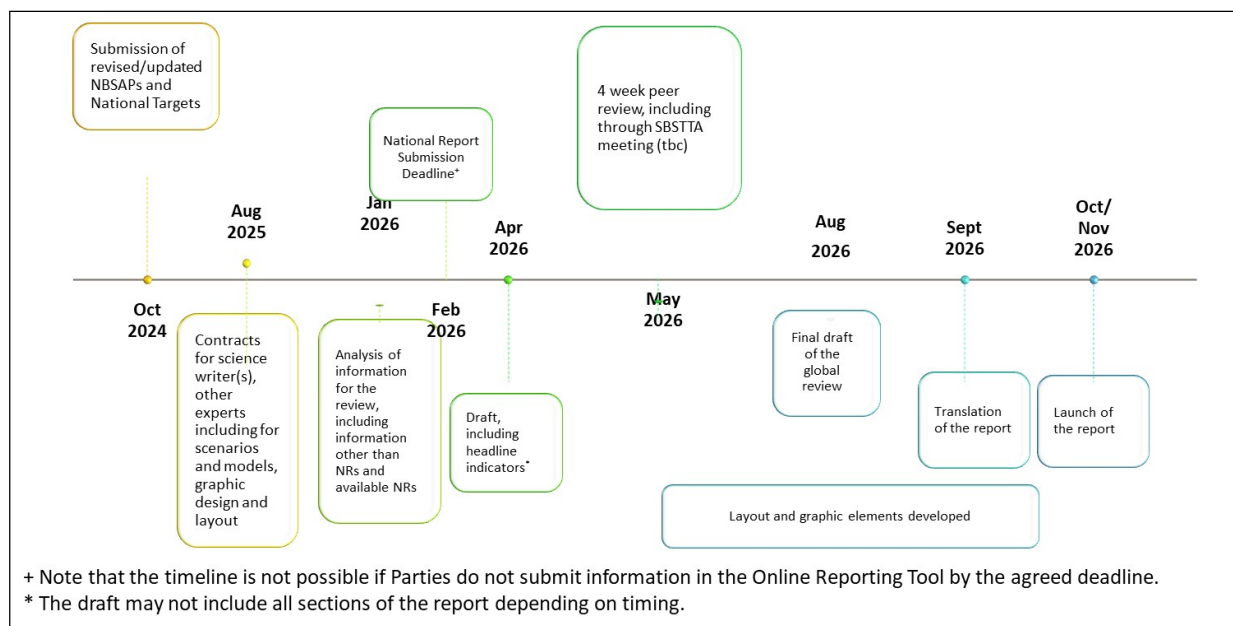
Submission of revised/updated NBSAPs and National Targets

National Report Submission Deadline⁺

4 week peer review, including through SBSTTA meeting (tbc)

Aug 2025

Jan 2026

Apr 2026

Aug 2026

Sept 2026

Oct/ Nov 2026

Oct 2024

Feb 2026

May 2026

Contracts for science writer(s), other experts including for scenarios and models, graphic design and layout

Analysis of information for the review, including information other than NRs and available NRs

Draft, including headline indicators*

Final draft of the global review

Translation of the report

Launch of the report

Layout and graphic elements developed

+ Note that the timeline is not possible if Parties do not submit information in the Online Reporting Tool by the agreed deadline.
* The draft may not include all sections of the report depending on timing.